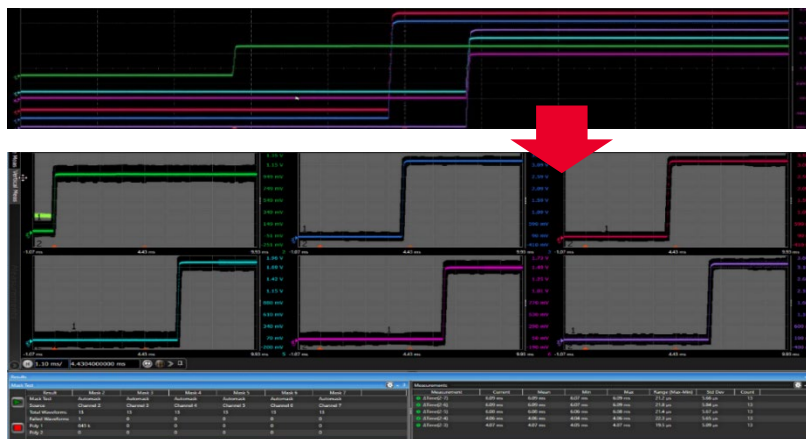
-1.07 ms 4.43 ms 9.93 ms
-1.07 ms 4.43 ms 9.93 ms
-1.07 ms 4.43 ms 9.93 ms
-1.07 ms 4.43 ms 9.93 ms
-1.07 ms 4.43 ms 9.93 ms
-1.07 ms 4.43 ms 9.93 ms

1.10 ms/ 4.4304000000 ms

Results
Mask Test
Measurements